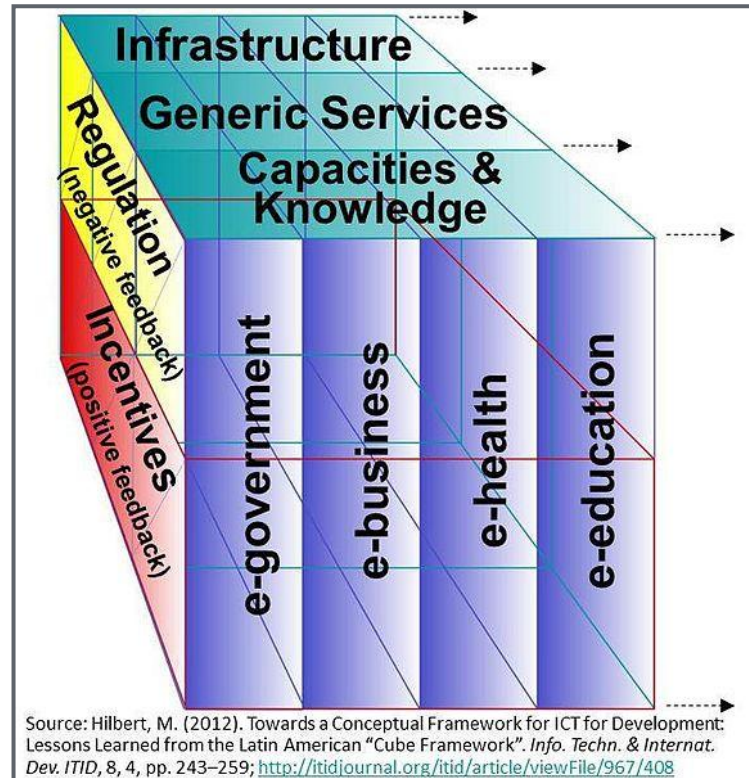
Infrastructure

Generic Services

Capacities & Knowledge

Regulation (negative feedback)

Incentives (positive feedback)

e-government

e-business

e-health

e-education

Source: Hilbert, M. (2012). Towards a Conceptual Framework for ICT for Development: Lessons Learned from the Latin American "Cube Framework". Info. Techn. & Internat. Dev. ITID, 8, 4, pp. 243–259; http://itidjournal.org/itid/article/viewFile/967/408